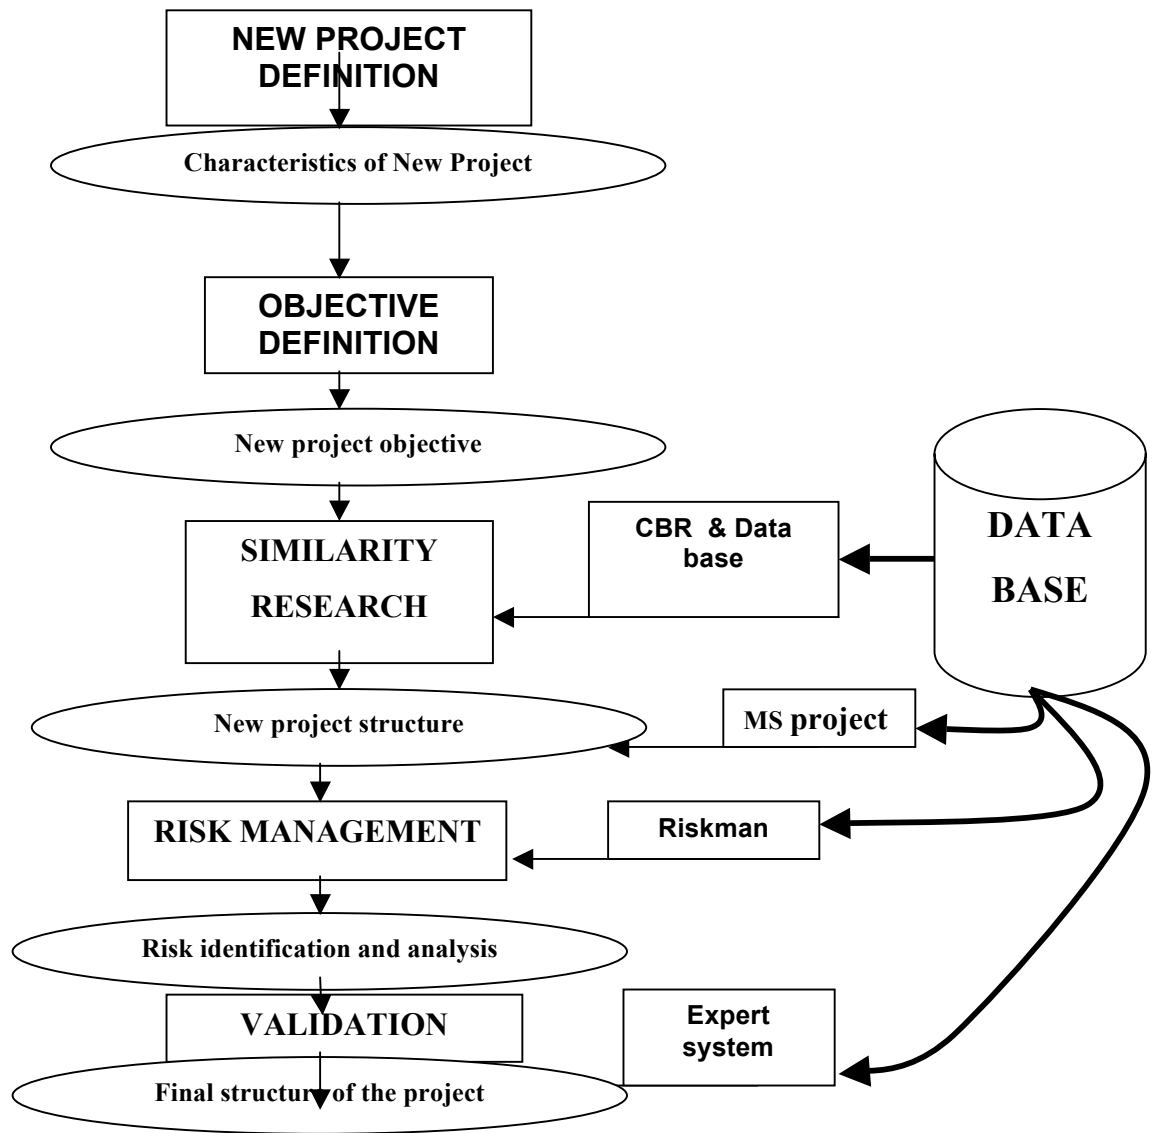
NEW PROJECT DEFINITION

Characteristics of New Project

OBJECTIVE DEFINITION

New project objective

SIMILARITY RESEARCH

CBR & Data base

DATA BASE

New project structure

MS project

RISK MANAGEMENT

Riskman

Risk identification and analysis

VALIDATION

Expert system

Final structure of the project